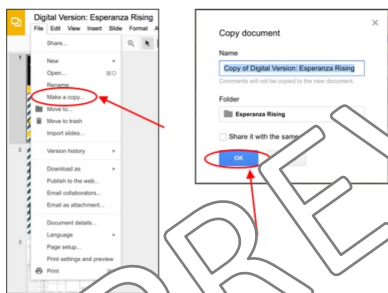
Digital Version: Esperanza Rising

File Edit View Insert Slide Format A

Share...

New
Open... ⌘O
Rename...
Make a copy...
Move to...
Move to trash
Import slides...

Version history

Download as
Publish to the web...
Email collaborators...
Email as attachment...

Document details...
Language
Page setup...
Print settings and preview
Print

1
2
3

Copy document

×

Name

Copy of Digital Version: Esperanza Rising

Comments will not be copied to the new document.

Folder

Esperanza Rising

Share it with the same

OK

PREVIEW